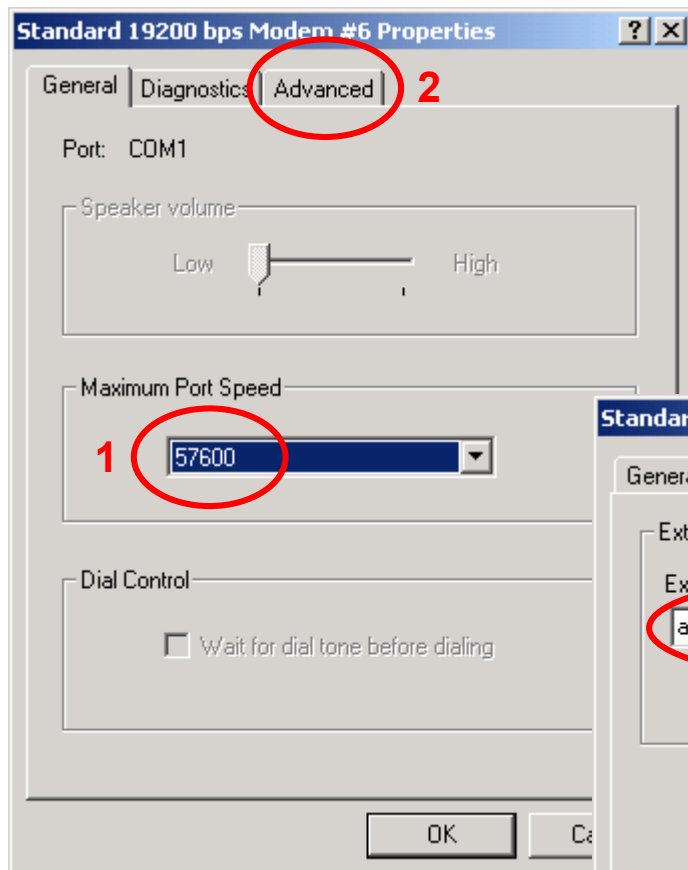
Standard 19200 bps Modem #6 Properties

?

X

General

Diagnostics

Advanced

2

Port: COM1

Speaker volume

Low

High

Maximum Port Speed

1

57600

Dial Control

Wait for dial tone before dialing

OK

Ca

Standard

Genera

Ext

Ex

a